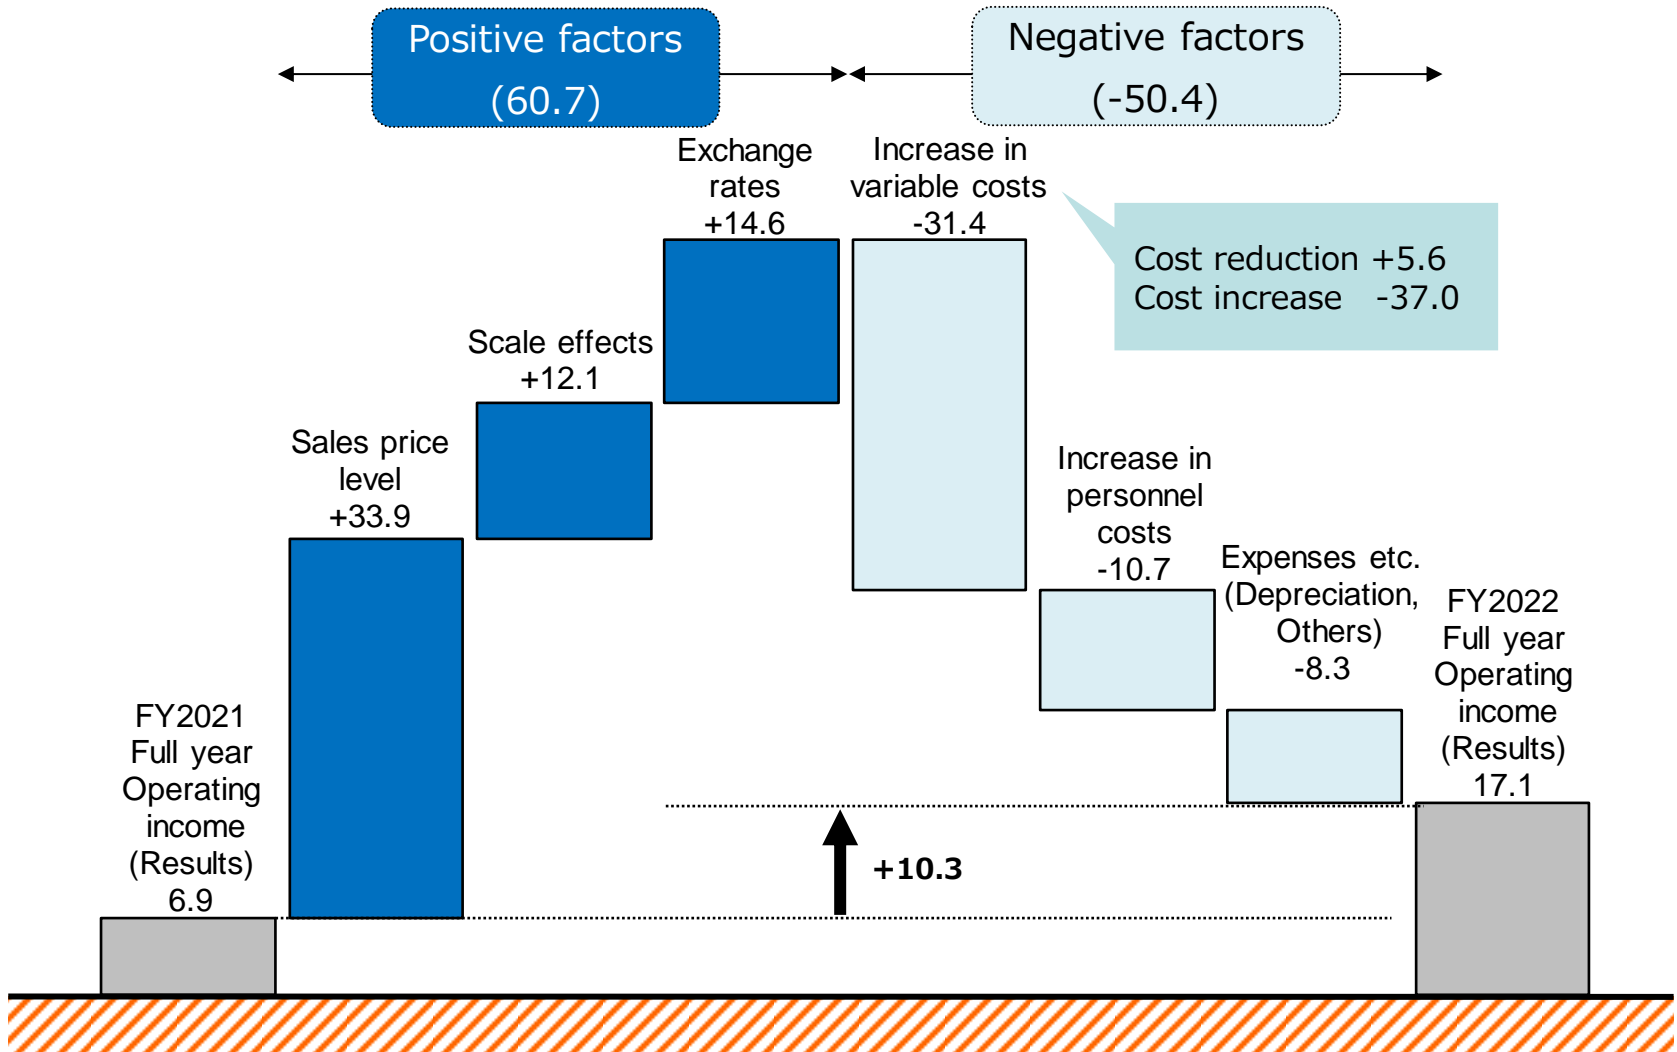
Positive factors
(60.7)

Negative factors
(-50.4)

Exchange rates +14.6

Increase in variable costs -31.4

Cost reduction +5.6
Cost increase -37.0

Scale effects +12.1

Sales price level +33.9

Increase in personnel costs -10.7

Expenses etc. (Depreciation, Others) -8.3

FY2022 Full year Operating income (Results) 17.1

FY2021 Full year Operating income (Results) 6.9

+10.3